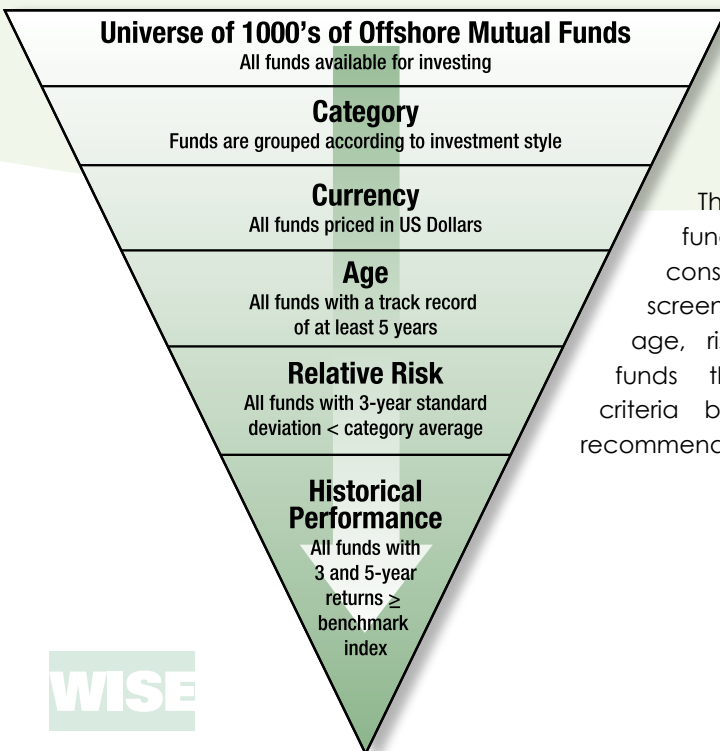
Universe of 1000's of Offshore Mutual Funds
All funds available for investing

Category
Funds are grouped according to investment style

Currency
All funds priced in US Dollars

Age
All funds with a track record of at least 5 years

Relative Risk
All funds with 3-year standard deviation < category average

Historical Performance
All funds with 3 and 5-year returns ≥ benchmark index

WISE

Th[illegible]
fun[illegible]
cons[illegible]
screen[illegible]
age, ri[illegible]
funds th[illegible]
criteria b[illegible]
recommend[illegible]